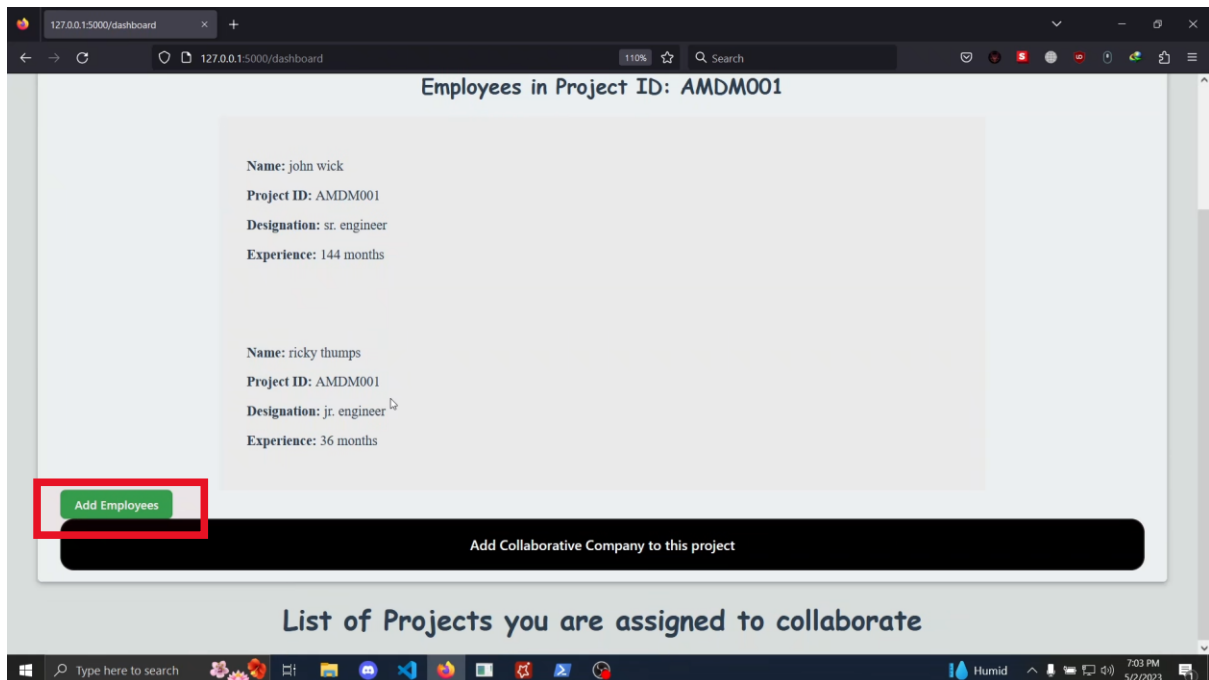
127.0.0.1:5000/dashboard

127.0.0.1:5000/dashboard

110%

Search

Employees in Project ID: AMDM001

Name: john wick

Project ID: AMDM001

Designation: sr. engineer

Experience: 144 months

Name: ricky thumps

Project ID: AMDM001

Designation: jr. engineer

Experience: 36 months

Add Employees

Add Collaborative Company to this project

List of Projects you are assigned to collaborate

Type here to search

Humid

7:03 PM
5/2/2023